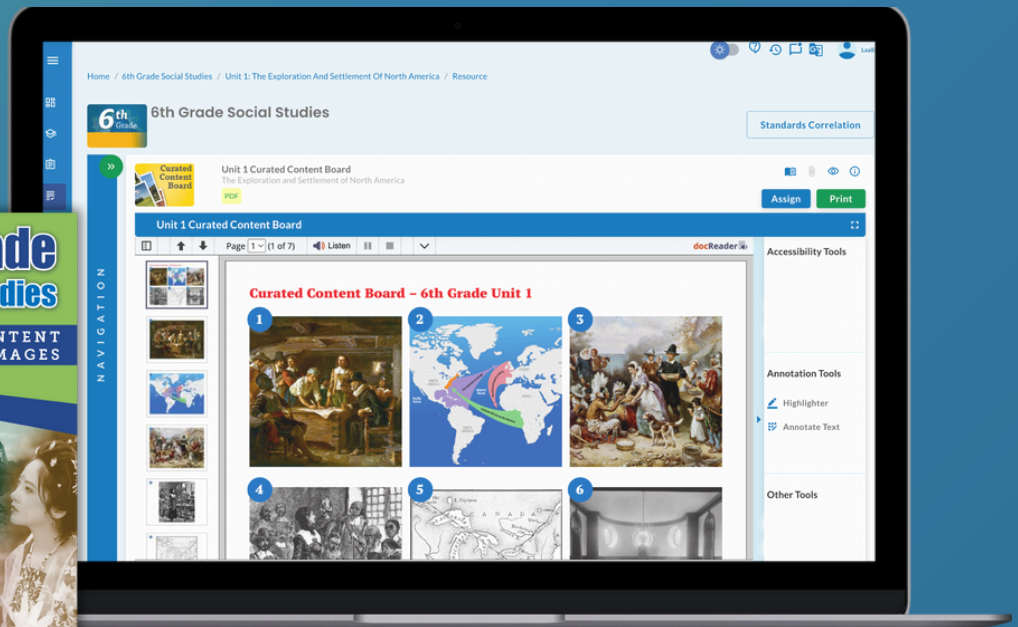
ade
dies
NTENT
MAGES

Home / 6th Grade Social Studies / Unit 1: The Exploration And Settlement Of North America / Resource

6th Grade

6th Grade Social Studies

Standards Correlation

NAVIGATION

Curated Content Board

Unit 1 Curated Content Board
The Exploration and Settlement of North America
PDF

Assign
Print

Unit 1 Curated Content Board

Page 1 (1 of 7) Listen

docReader

Accessibility Tools

Curated Content Board – 6th Grade Unit 1

1
2
3
4
5
6

Annotation Tools
Highlighter
Annotate Text

Other Tools